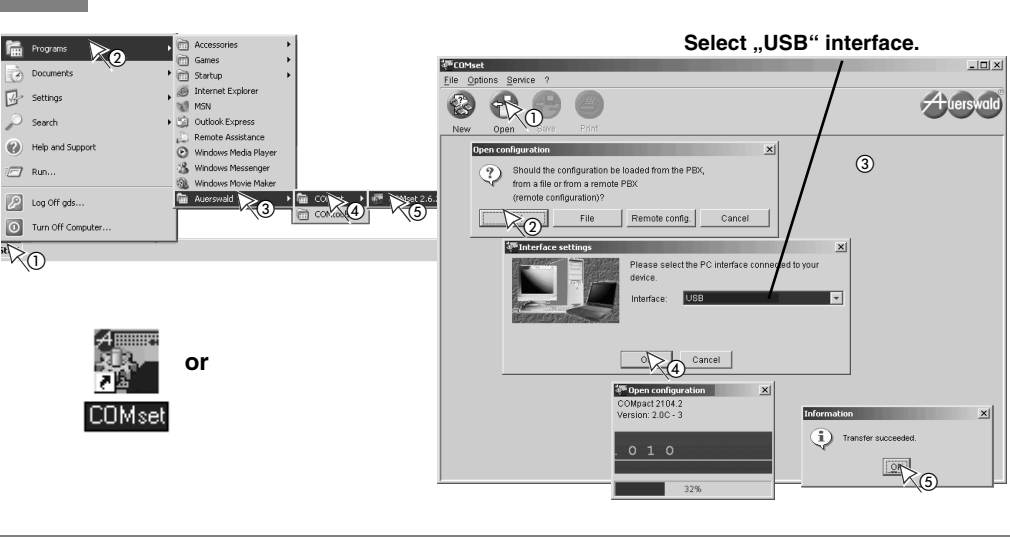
Programs ② Documents Settings Search Help and Support Run... Log Off gds... Turn Off Computer... ①

Accessories Games Startup Internet Explorer MSN Outlook Express Remote Assistance Windows Media Player Windows Messenger Windows Movie Maker Auerswald ③

CO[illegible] ④ COM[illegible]

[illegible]set 2.6.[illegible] ⑤

or

COMset

Select „USB“ interface.

COMset

File Options Service ?

New Open ① Save Print

Auerswald

Open configuration

Should the configuration be loaded from the PBX, from a file or from a remote PBX (remote configuration)?

② File Remote config. Cancel

③

Interface settings

Please select the PC interface connected to your device.

Interface: USB

O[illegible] ④ Cancel

Open configuration

COMpact 2104.2
Version: 2.0C - 3

0 1 0

32%

Information

Transfer succeeded.

OK ⑤